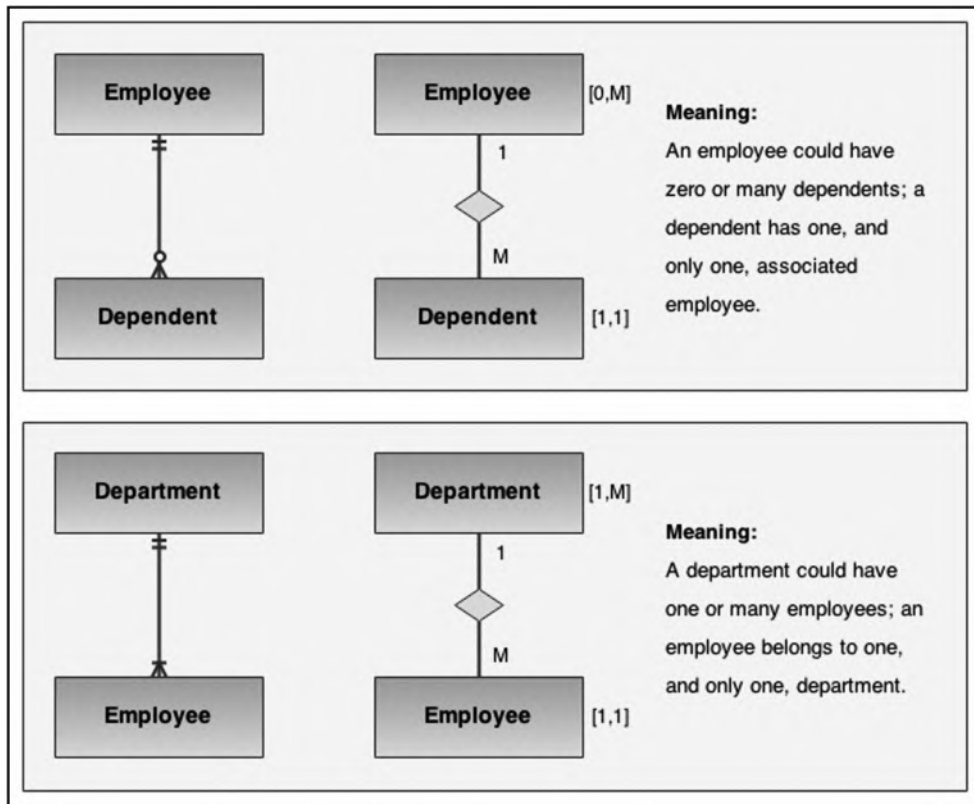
Employee

Dependent

Employee [0,M]

1

M

Dependent [1,1]

Meaning:
An employee could have zero or many dependents; a dependent has one, and only one, associated employee.

Department

Employee

Department [1,M]

1

M

Employee [1,1]

Meaning:
A department could have one or many employees; an employee belongs to one, and only one, department.